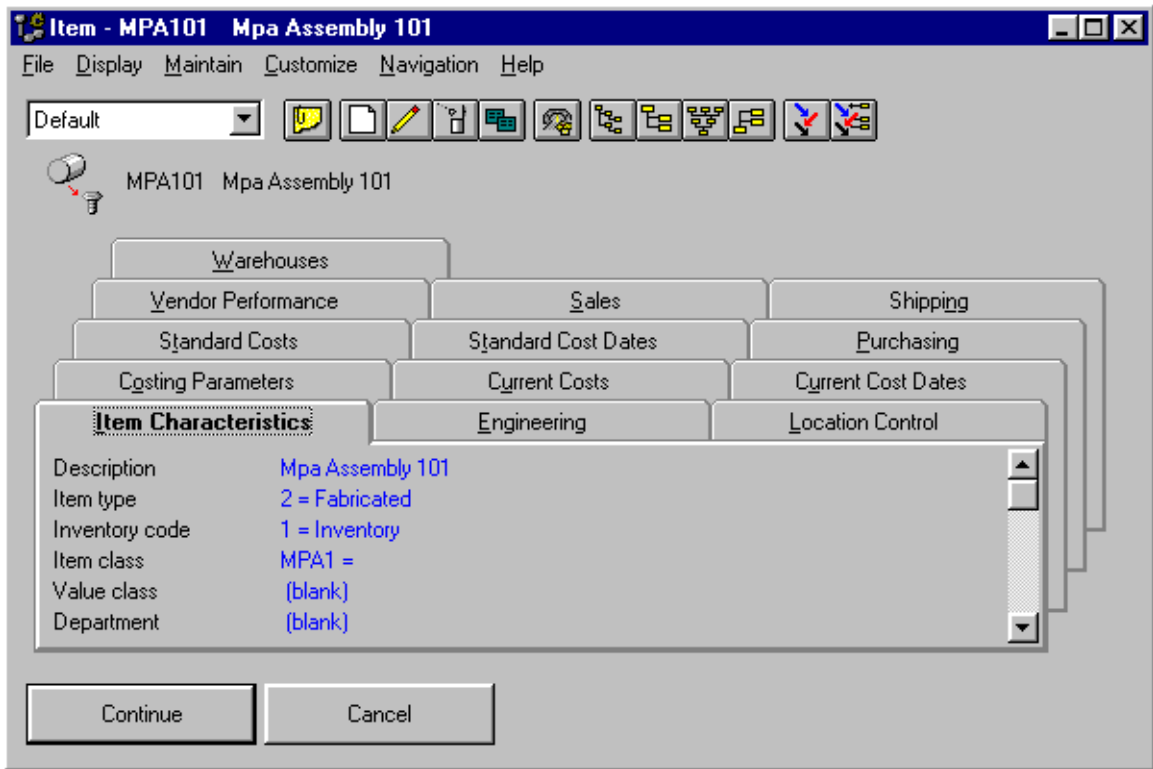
Item - MPA101 Mpa Assembly 101

File Display Maintain Customize Navigation Help

Default

MPA101 Mpa Assembly 101

Warehouses

Vendor Performance | Sales | Shipping

Standard Costs | Standard Cost Dates | Purchasing

Costing Parameters | Current Costs | Current Cost Dates

Item Characteristics | Engineering | Location Control

| | |
|---|---|
| Description | Mpa Assembly 101 |
| Item type | 2 = Fabricated |
| Inventory code | 1 = Inventory |
| Item class | MPA1 = |
| Value class | (blank) |
| Department | (blank) |

Continue Cancel